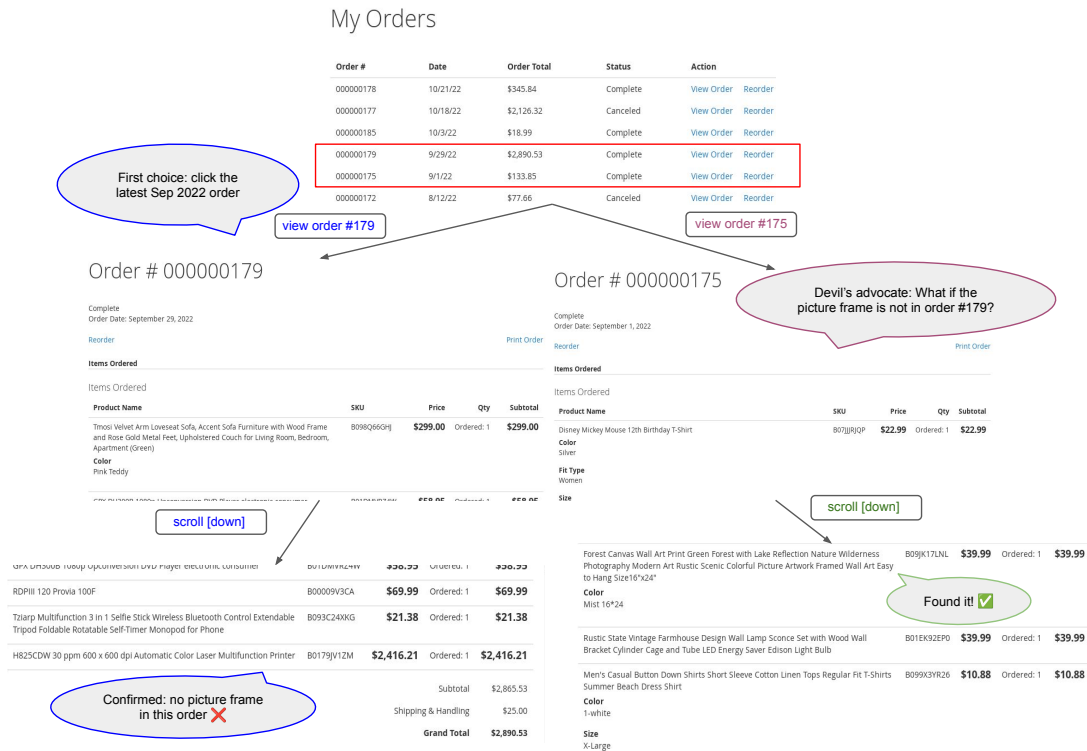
My Orders

| Order # | Date | Order Total | Status | Action |
|---|---|---|---|---|
| 000000178 | 10/21/22 | $345.84 | Complete | View Order Reorder |
| 000000177 | 10/18/22 | $2,126.32 | Canceled | View Order Reorder |
| 000000185 | 10/3/22 | $18.99 | Complete | View Order Reorder |
| 000000179 | 9/29/22 | $2,890.53 | Complete | View Order Reorder |
| 000000175 | 9/1/22 | $133.85 | Complete | View Order Reorder |
| 000000172 | 8/12/22 | $77.66 | Canceled | View Order Reorder |

First choice: click the latest Sep 2022 order

view order #179

view order #175

Order # 000000179

Complete
Order Date: September 29, 2022

Reorder

Print Order

Items Ordered

Items Ordered

| Product Name | SKU | Price | Qty | Subtotal |
|---|---|---|---|---|
| Tmosi Velvet Arm Loveseat Sofa, Accent Sofa Furniture with Wood Frame and Rose Gold Metal Feet, Upholstered Couch for Living Room, Bedroom, Apartment (Green) Color Pink Teddy | B098Q66GHJ | $299.00 | Ordered: 1 | $299.00 |

scroll [down]

| | | | | |
|---|---|---|---|---|
| GPX DH300B 1080p Upconversion DVD Player electronic consumer | B01DMVKZ4W | $58.95 | Ordered: 1 | $58.95 |
| RDPIII 120 Provia 100F | B00009V3CA | $69.99 | Ordered: 1 | $69.99 |
| Tziarp Multifunction 3 in 1 Selfie Stick Wireless Bluetooth Control Extendable Tripod Foldable Rotatable Self-Timer Monopod for Phone | B093C24XKG | $21.38 | Ordered: 1 | $21.38 |
| H825CDW 30 ppm 600 x 600 dpi Automatic Color Laser Multifunction Printer | B0179JV1ZM | $2,416.21 | Ordered: 1 | $2,416.21 |

Subtotal $2,865.53
Shipping & Handling $25.00
Grand Total $2,890.53

Confirmed: no picture frame in this order ❌

Order # 000000175

Devil's advocate: What if the picture frame is not in order #179?

Complete
Order Date: September 1, 2022

Reorder

Print Order

Items Ordered

Items Ordered

| Product Name | SKU | Price | Qty | Subtotal |
|---|---|---|---|---|
| Disney Mickey Mouse 12th Birthday T-Shirt Color Silver Fit Type Women Size | B07JJJRJQP | $22.99 | Ordered: 1 | $22.99 |

scroll [down]

| | | | | |
|---|---|---|---|---|
| Forest Canvas Wall Art Print Green Forest with Lake Reflection Nature Wilderness Photography Modern Art Rustic Scenic Colorful Picture Artwork Framed Wall Art Easy to Hang Size16"x24" Color Mist 16*24 | B09JK17LNL | $39.99 | Ordered: 1 | $39.99 |
| Rustic State Vintage Farmhouse Design Wall Lamp Sconce Set with Wood Wall Bracket Cylinder Cage and Tube LED Energy Saver Edison Light Bulb | B01EK92EP0 | $39.99 | Ordered: 1 | $39.99 |
| Men's Casual Button Down Shirts Short Sleeve Cotton Linen Tops Regular Fit T-Shirts Summer Beach Dress Shirt Color 1-white Size X-Large | B099X3YR26 | $10.88 | Ordered: 1 | $10.88 |

Found it! ✅